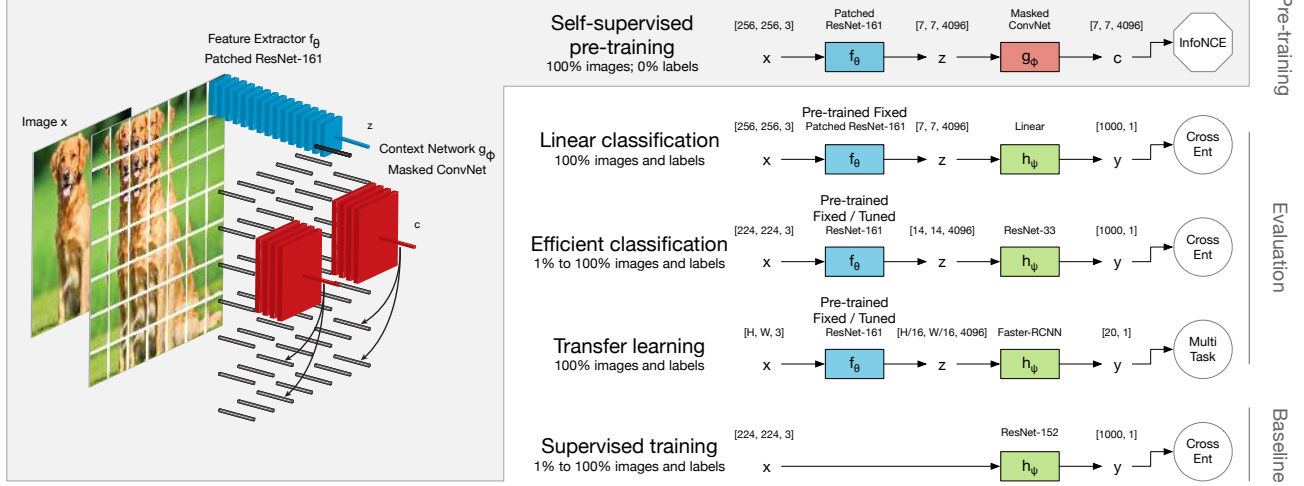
Feature Extractor $f_\theta$
Patched ResNet-161

Image x

z

Context Network $g_\phi$
Masked ConvNet

c

Self-supervised pre-training
100% images; 0% labels

[256, 256, 3] x
Patched ResNet-161 $f_\theta$
[7, 7, 4096] z
Masked ConvNet $g_\phi$
[7, 7, 4096] c
InfoNCE

Pre-training

Linear classification
100% images and labels

[256, 256, 3] x
Pre-trained Fixed Patched ResNet-161 $f_\theta$
[7, 7, 4096] z
Linear $h_\psi$
[1000, 1] y
Cross Ent

Efficient classification
1% to 100% images and labels

[224, 224, 3] x
Pre-trained Fixed / Tuned ResNet-161 $f_\theta$
[14, 14, 4096] z
ResNet-33 $h_\psi$
[1000, 1] y
Cross Ent

Transfer learning
100% images and labels

[H, W, 3] x
Pre-trained Fixed / Tuned ResNet-161 $f_\theta$
[H/16, W/16, 4096] z
Faster-RCNN $h_\psi$
[20, 1] y
Multi Task

Evaluation

Supervised training
1% to 100% images and labels

[224, 224, 3] x
ResNet-152 $h_\psi$
[1000, 1] y
Cross Ent

Baseline